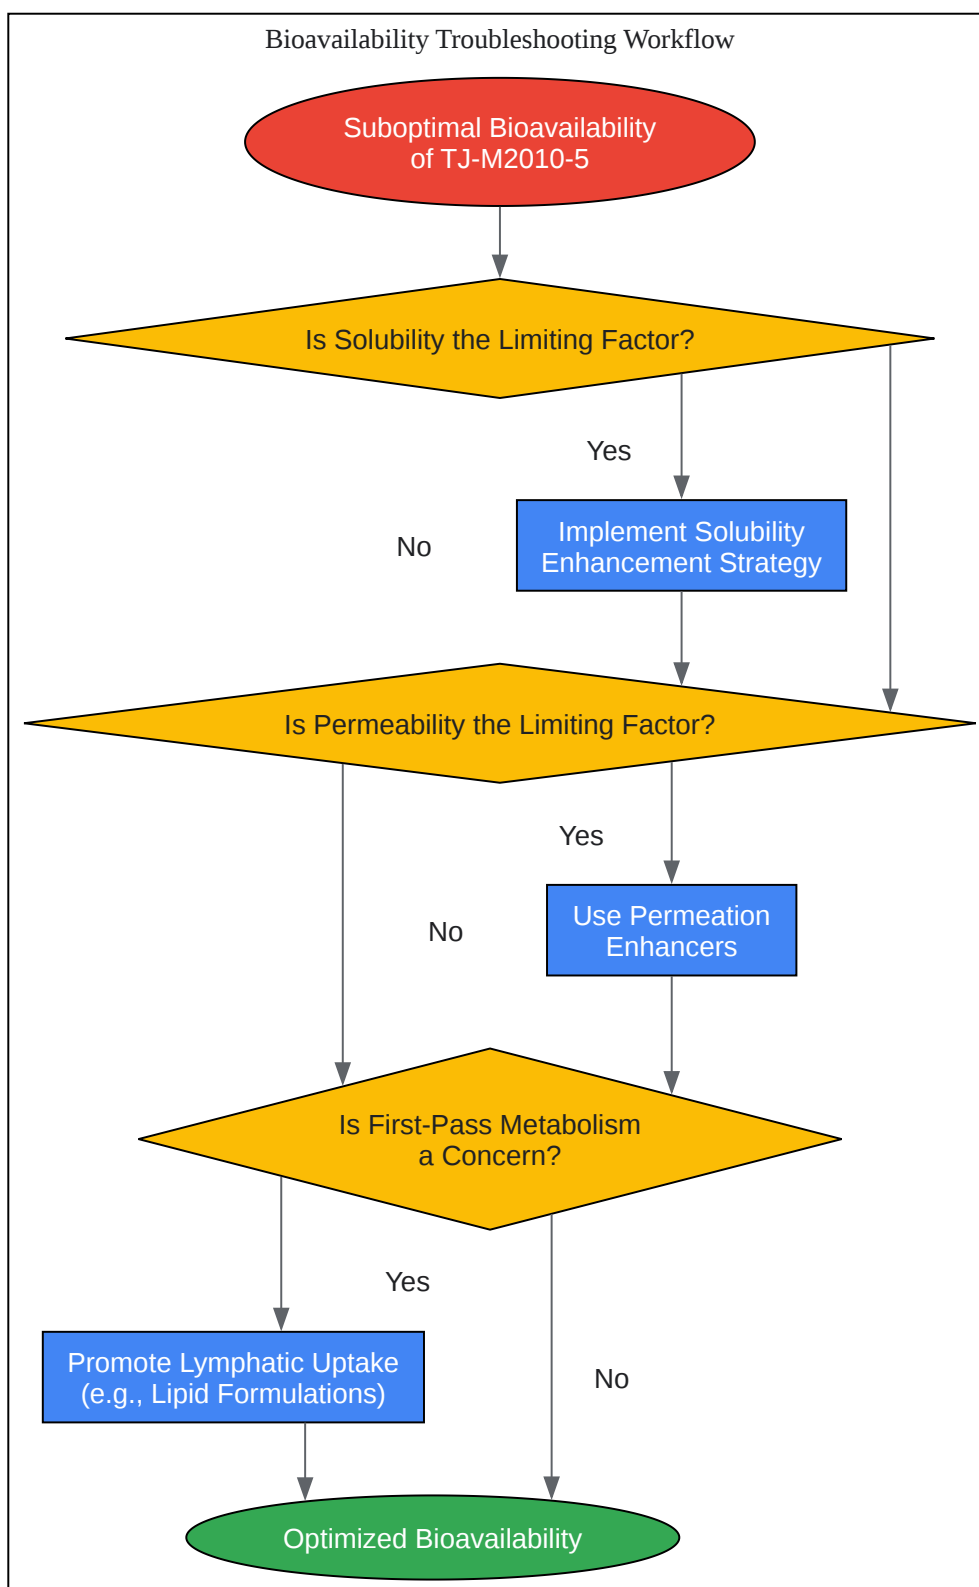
Bioavailability Troubleshooting Workflow

Suboptimal Bioavailability of TJ-M2010-5

Is Solubility the Limiting Factor?

Yes

No

Implement Solubility Enhancement Strategy

Is Permeability the Limiting Factor?

Yes

No

Use Permeation Enhancers

Is First-Pass Metabolism a Concern?

Yes

Promote Lymphatic Uptake (e.g., Lipid Formulations)

No

Optimized Bioavailability